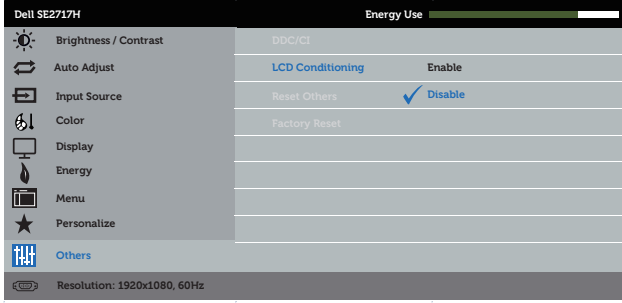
Dell SE2717H
Energy Use

Brightness / Contrast
Auto Adjust
Input Source
Color
Display
Energy
Menu
Personalize
Others

DDC/CI
LCD Conditioning
Reset Others
Factory Reset

Enable
Disable

Resolution: 1920x1080, 60Hz